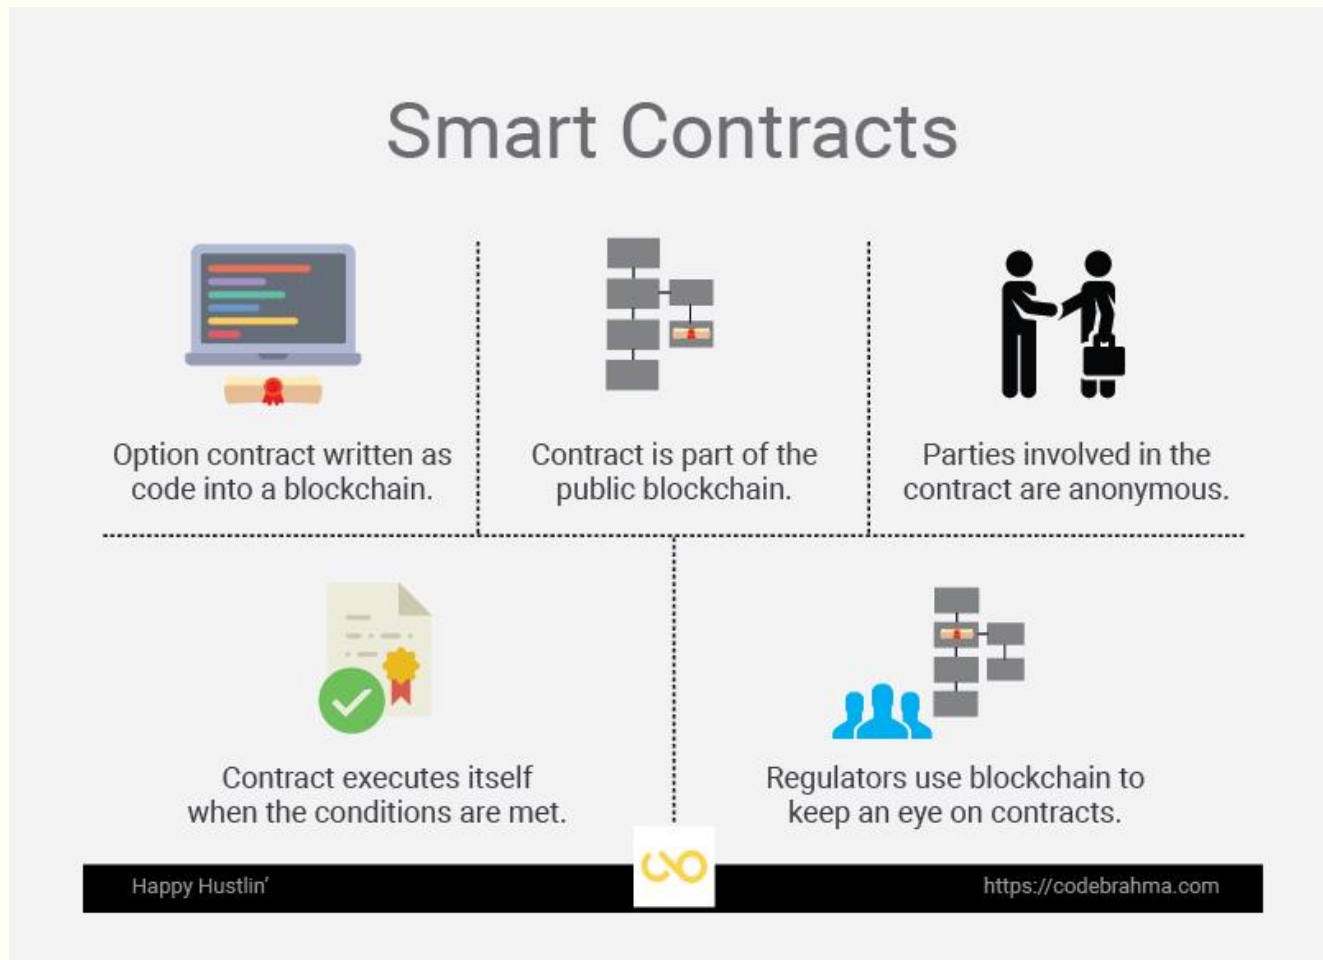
Smart Contracts

Option contract written as code into a blockchain.

Contract is part of the public blockchain.

Parties involved in the contract are anonymous.

Contract executes itself when the conditions are met.

Regulators use blockchain to keep an eye on contracts.

Happy Hustlin'

https://codebrahma.com